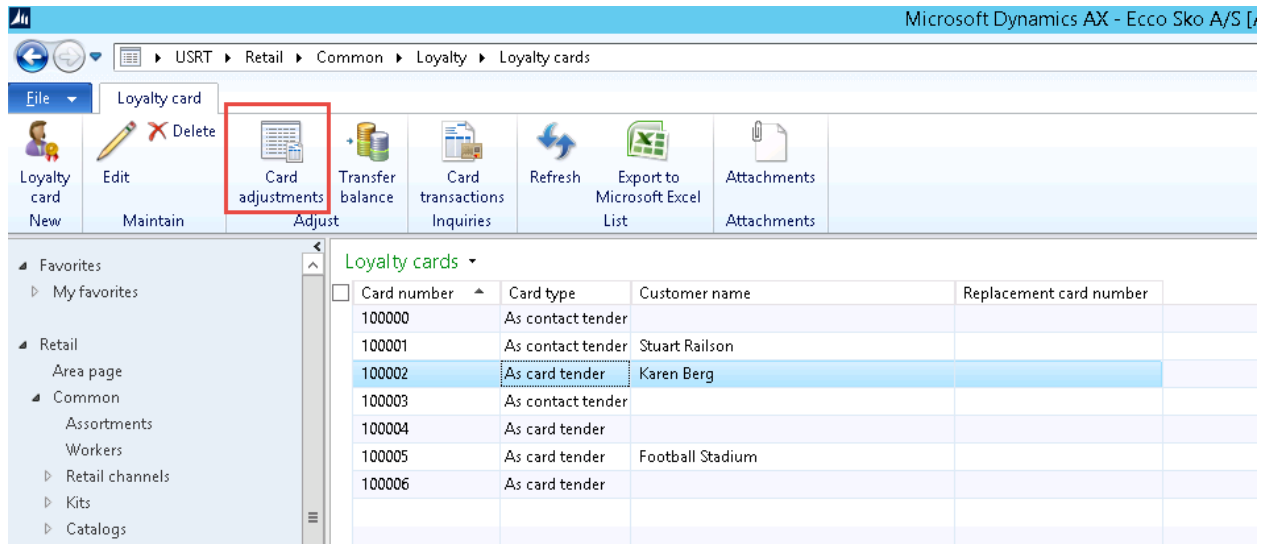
Microsoft Dynamics AX - Ecco Sko A/S [

USRT ▸ Retail ▸ Common ▸ Loyalty ▸ Loyalty cards

File

Loyalty card

Loyalty card
New

Edit
Delete
Maintain

Card adjustments
Transfer balance
Adjust

Card transactions
Inquiries

Refresh
Export to Microsoft Excel
List

Attachments
Attachments

Favorites
My favorites

Retail
Area page
Common
Assortments
Workers
Retail channels
Kits
Catalogs

Loyalty cards

| Card number | Card type | Customer name | Replacement card number |
|---|---|---|---|
| 100000 | As contact tender | | |
| 100001 | As contact tender | Stuart Railson | |
| 100002 | As card tender | Karen Berg | |
| 100003 | As contact tender | | |
| 100004 | As card tender | | |
| 100005 | As card tender | Football Stadium | |
| 100006 | As card tender | | |